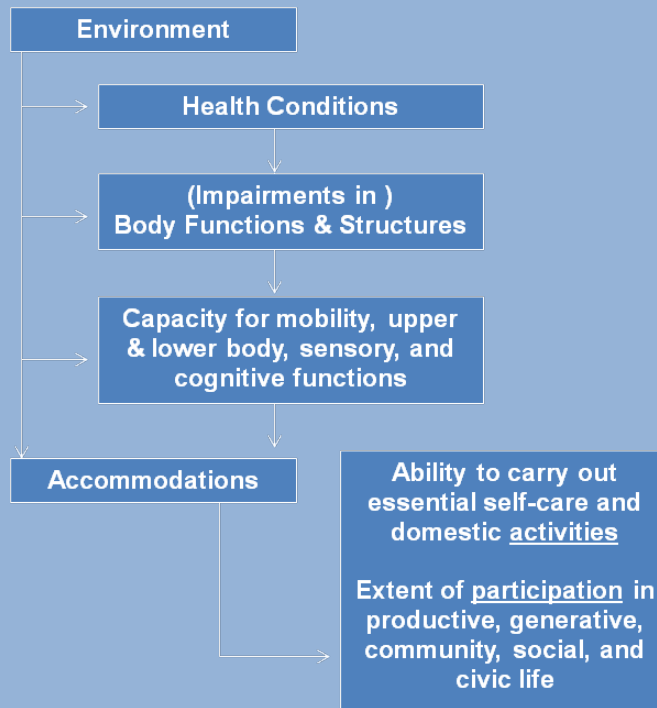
Environment

Health Conditions

(Impairments in ) Body Functions & Structures

Capacity for mobility, upper & lower body, sensory, and cognitive functions

Accommodations

Ability to carry out essential self-care and domestic activities

Extent of participation in productive, generative, community, social, and civic life